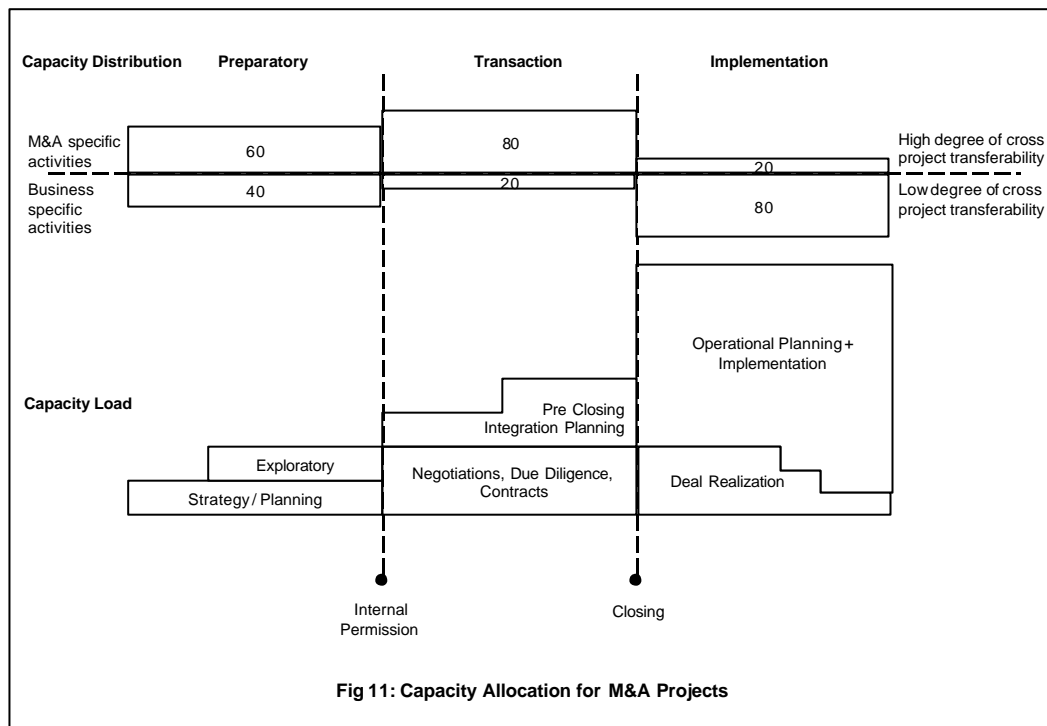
Capacity Distribution

Preparatory

Transaction

Implementation

M&A specific activities

60

80

High degree of cross project transferability

20

Business specific activities

40

20

Low degree of cross project transferability

80

Operational Planning + Implementation

Capacity Load

Pre Closing Integration Planning

Exploratory

Strategy / Planning

Negotiations, Due Diligence, Contracts

Deal Realization

Internal Permission

Closing

Fig 11: Capacity Allocation for M&A Projects